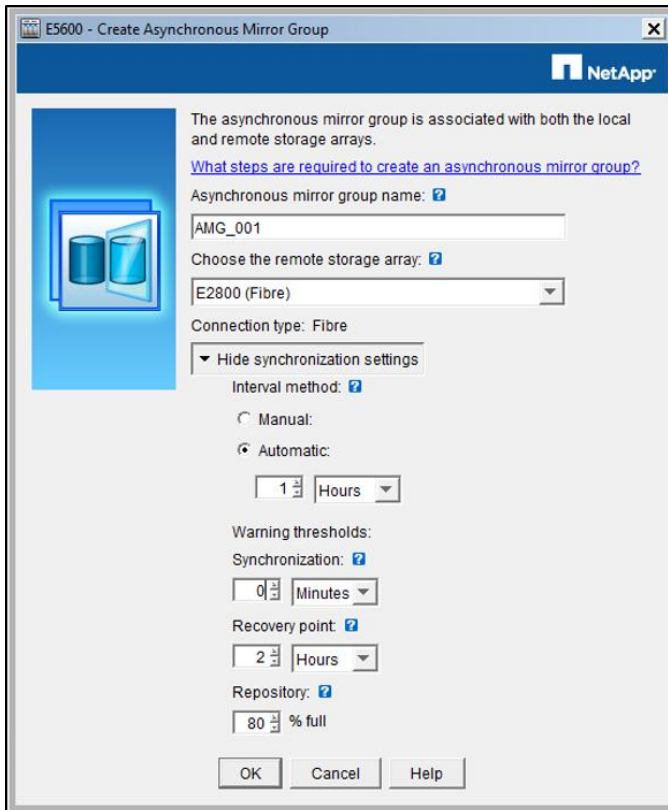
E5600 - Create Asynchronous Mirror Group

NetApp

The asynchronous mirror group is associated with both the local and remote storage arrays.

What steps are required to create an asynchronous mirror group?

Asynchronous mirror group name:

AMG_001

Choose the remote storage array:

E2800 (Fibre)

Connection type: Fibre

Hide synchronization settings

Interval method:

Manual:

Automatic:

1 Hours

Warning thresholds:

Synchronization:

0 Minutes

Recovery point:

2 Hours

Repository:

80 % full

OK Cancel Help